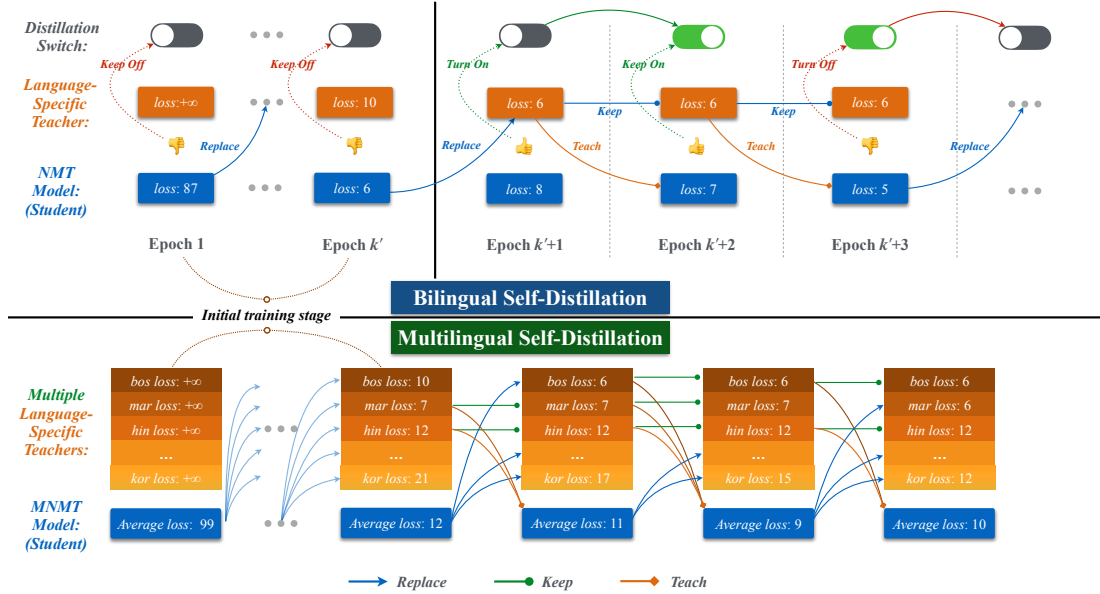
Distillation Switch:

Keep Off

Keep Off

Turn On

Keep On

Turn Off

Language-Specific Teacher:

loss:+∞

loss: 10

loss: 6

Keep

loss: 6

Keep

loss: 6

Replace

Replace

Teach

Teach

Replace

NMT Model: (Student)

loss: 87

loss: 6

loss: 8

loss: 7

loss: 5

Epoch 1

Epoch $k'$

Epoch $k'$+1

Epoch $k'$+2

Epoch $k'$+3

Bilingual Self-Distillation

Initial training stage

Multilingual Self-Distillation

Multiple Language-Specific Teachers:

bos loss: +∞
mar loss: +∞
hin loss: +∞
...
kor loss: +∞

bos loss: 10
mar loss: 7
hin loss: 12
...
kor loss: 21

bos loss: 6
mar loss: 7
hin loss: 12
...
kor loss: 17

bos loss: 6
mar loss: 7
hin loss: 12
...
kor loss: 15

bos loss: 6
mar loss: 6
hin loss: 12
...
kor loss: 12

MNMT Model: (Student)

Average loss: 99

Average loss: 12

Average loss: 11

Average loss: 9

Average loss: 10

Replace

Keep

Teach